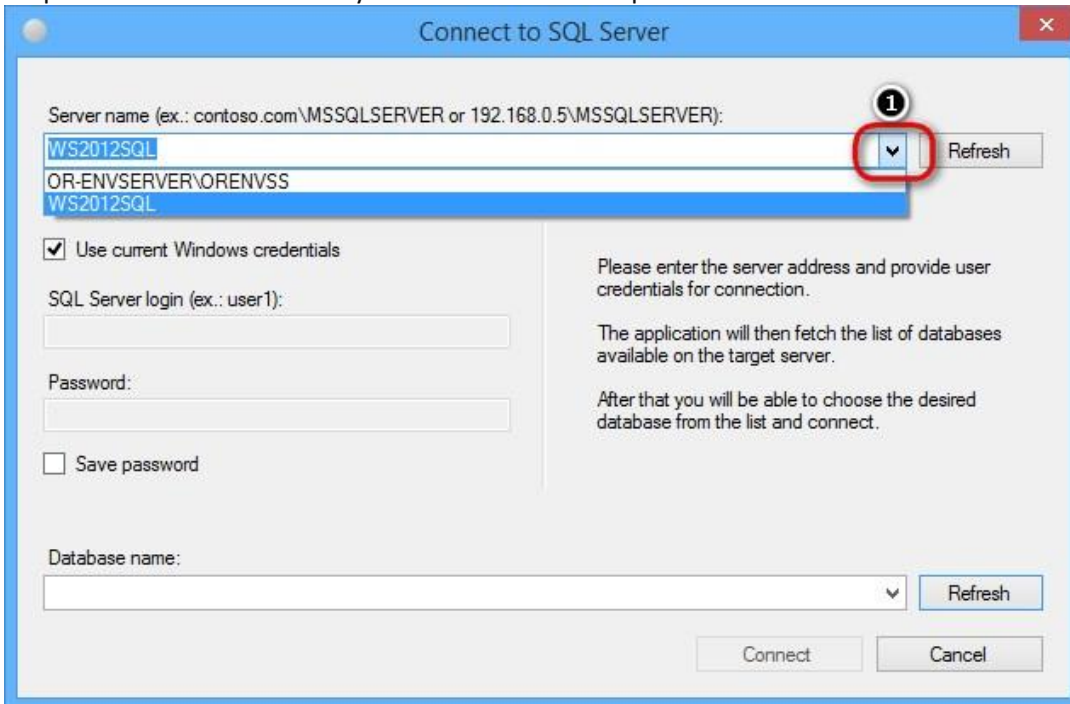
Connect to SQL Server

Server name (ex.: contoso.com\MSSQLSERVER or 192.168.0.5\MSSQLSERVER):

1

WS2012SQL

Refresh

OR-ENVSERVER\ORENVSS

WS2012SQL

Use current Windows credentials

SQL Server login (ex.: user1):

Password:

Save password

Please enter the server address and provide user credentials for connection.

The application will then fetch the list of databases available on the target server.

After that you will be able to choose the desired database from the list and connect.

Database name:

Refresh

Connect

Cancel